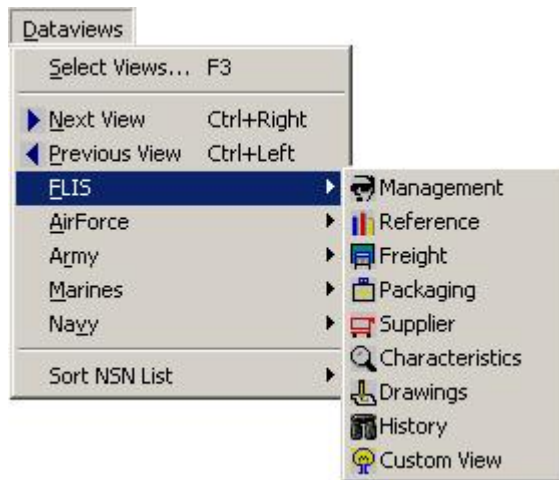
Dataviews

Select Views... F3

Next View Ctrl+Right
Previous View Ctrl+Left
FLIS
AirForce
Army
Marines
Navy

Sort NSN List

Management
Reference
Freight
Packaging
Supplier
Characteristics
Drawings
History
Custom View